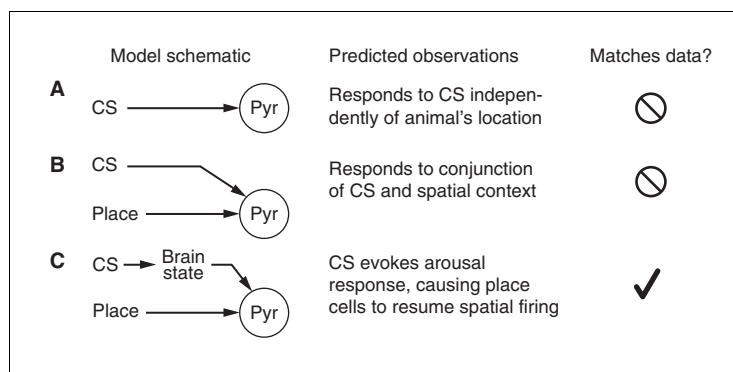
Model schematic

Predicted observations

Matches data?

A

CS

Pyr

Responds to CS independently of animal's location

B

CS

Place

Pyr

Responds to conjunction of CS and spatial context

C

CS

Brain state

Place

Pyr

CS evokes arousal response, causing place cells to resume spatial firing